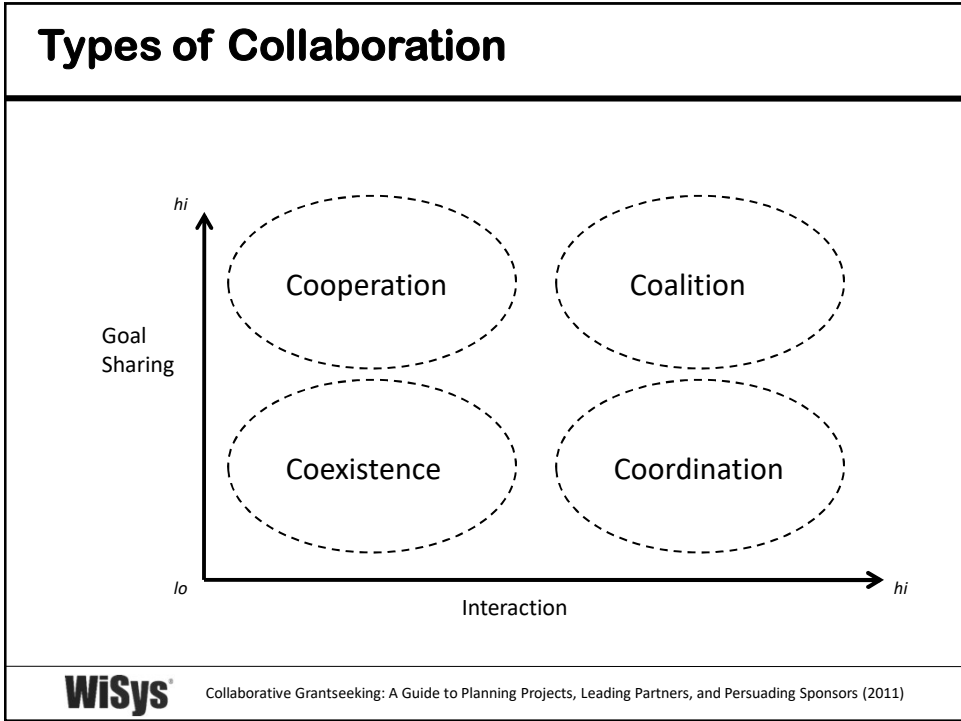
Types of Collaboration

hi

Goal Sharing

Cooperation

Coalition

Coexistence

Coordination

lo

Interaction

hi

WiSys

Collaborative Grantseeking: A Guide to Planning Projects, Leading Partners, and Persuading Sponsors (2011)